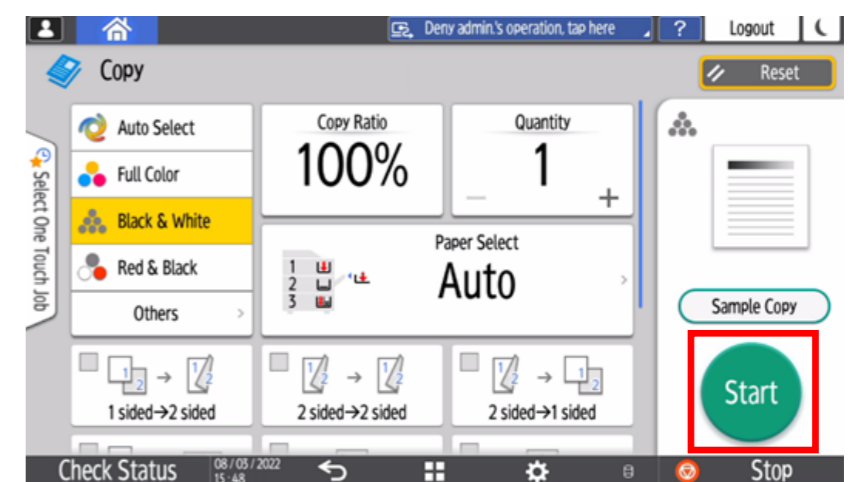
Deny admin.'s operation, tap here
?
Logout

Copy

Reset

Select One Touch Job

Auto Select
Full Color
Black & White
Red & Black
Others

Copy Ratio
100%

Quantity
1
−
+

Paper Select
1
2
3
Auto

Sample Copy

Start

1 sided→2 sided
2 sided→2 sided
2 sided→1 sided

Check Status
08 / 03 / 2022
15 : 48
Stop